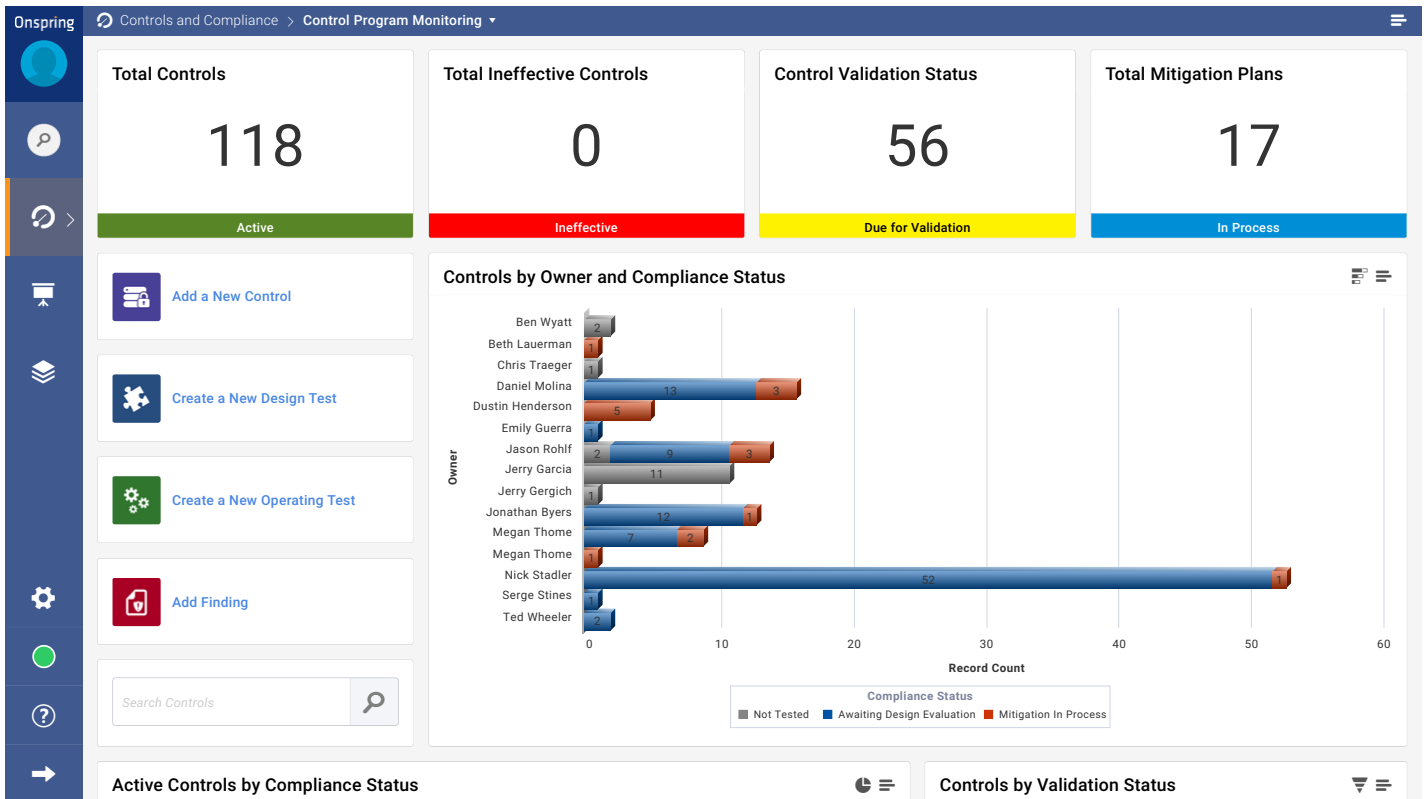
Onspring

Controls and Compliance > Control Program Monitoring

Total Controls
118
Active

Total Ineffective Controls
0
Ineffective

Control Validation Status
56
Due for Validation

Total Mitigation Plans
17
In Process

Add a New Control

Create a New Design Test

Create a New Operating Test

Add Finding

Search Controls

Controls by Owner and Compliance Status

Owner

Ben Wyatt 2
Beth Lauerman 1
Chris Traeger 1
Daniel Molina 13 3
Dustin Henderson 5
Emily Guerra 1
Jason Rohlf 2 9 3
Jerry Garcia 11
Jerry Gergich 1
Jonathan Byers 12 1
Megan Thome 7 2
Megan Thome 1
Nick Stadler 52 1
Serge Stines 1
Ted Wheeler 2

0 10 20 30 40 50 60
Record Count

Compliance Status
Not Tested Awaiting Design Evaluation Mitigation In Process

Active Controls by Compliance Status

Controls by Validation Status